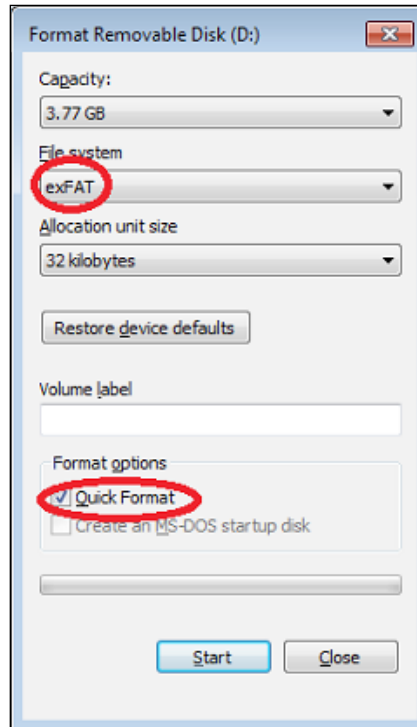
Format Removable Disk (D:)

Capacity:

3.77 GB

File system

exFAT

Allocation unit size

32 kilobytes

Restore device defaults

Volume label

Format options

Quick Format

Create an MS-DOS startup disk

Start

Close